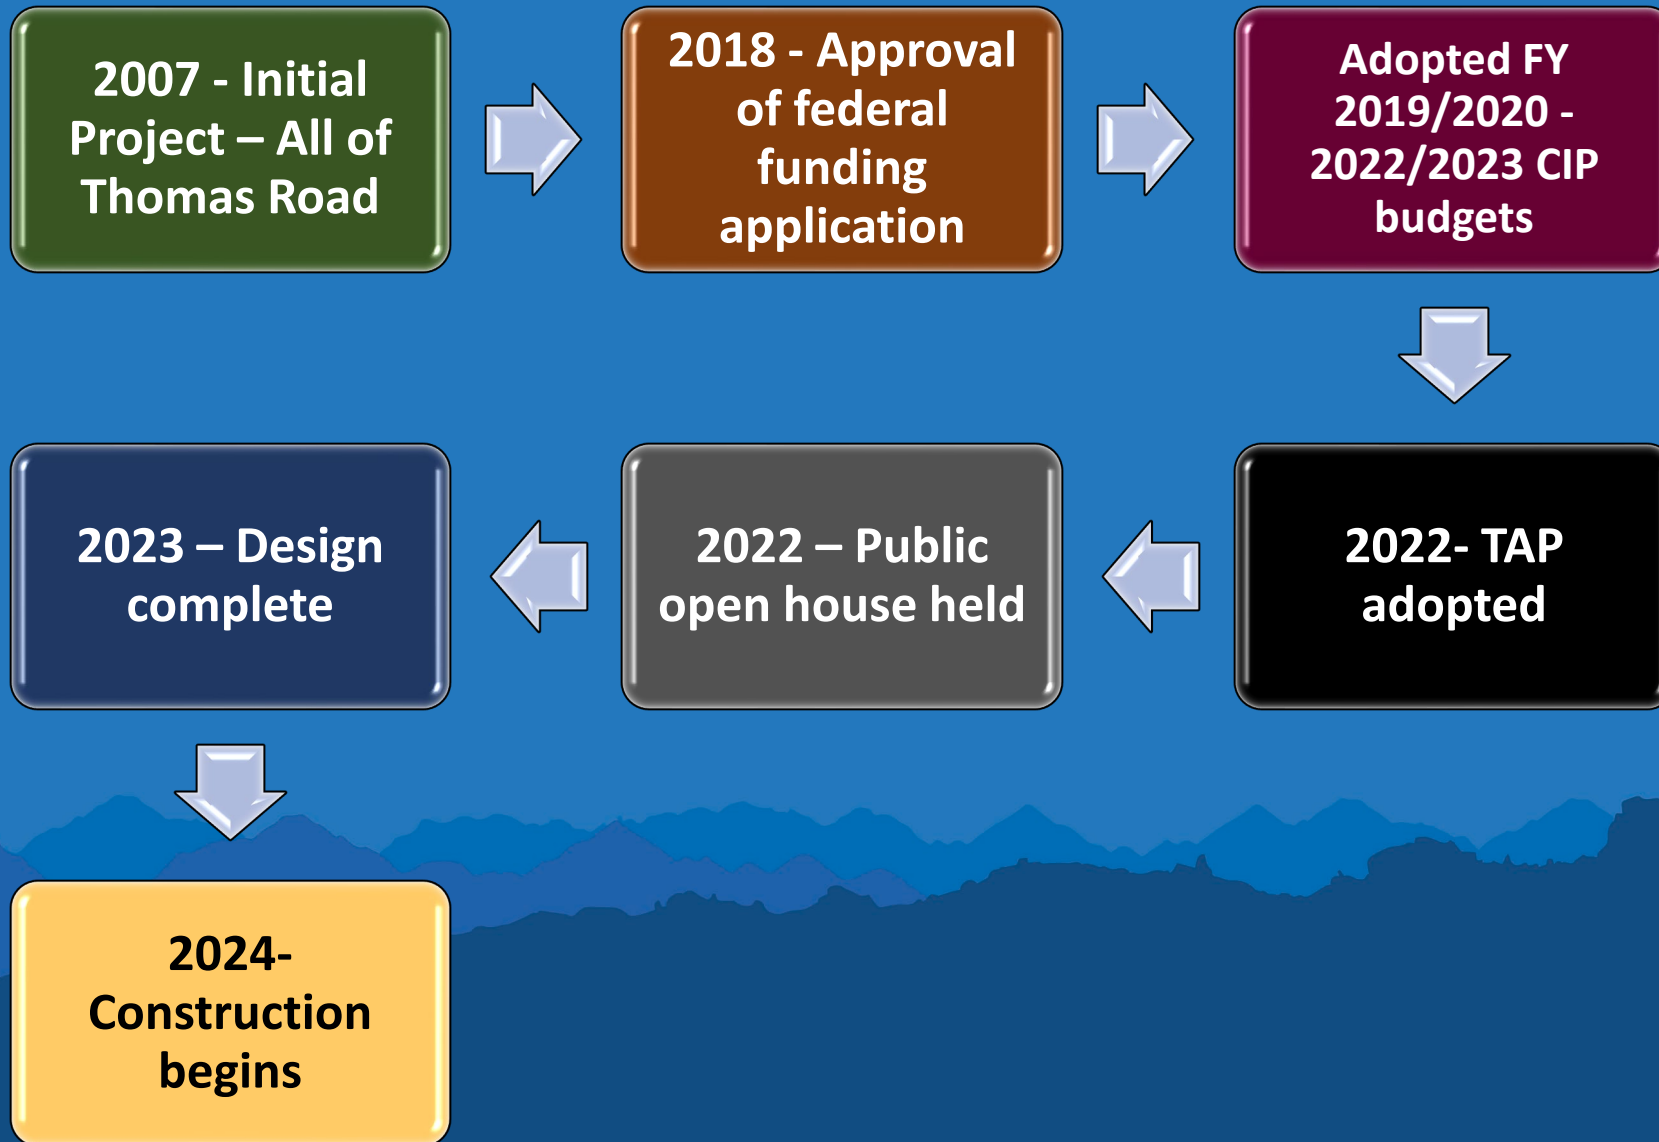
2007 - Initial Project – All of Thomas Road

2018 - Approval of federal funding application

Adopted FY 2019/2020 - 2022/2023 CIP budgets

2022- TAP adopted

2022 – Public open house held

2023 – Design complete

2024- Construction begins